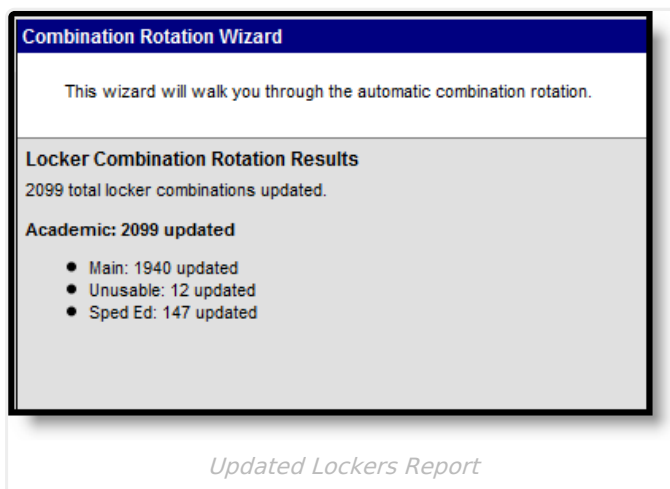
Combination Rotation Wizard

This wizard will walk you through the automatic combination rotation.

Locker Combination Rotation Results

2099 total locker combinations updated.

Academic: 2099 updated

- Main: 1940 updated
- Unusable: 12 updated
- Sped Ed: 147 updated

Updated Lockers Report